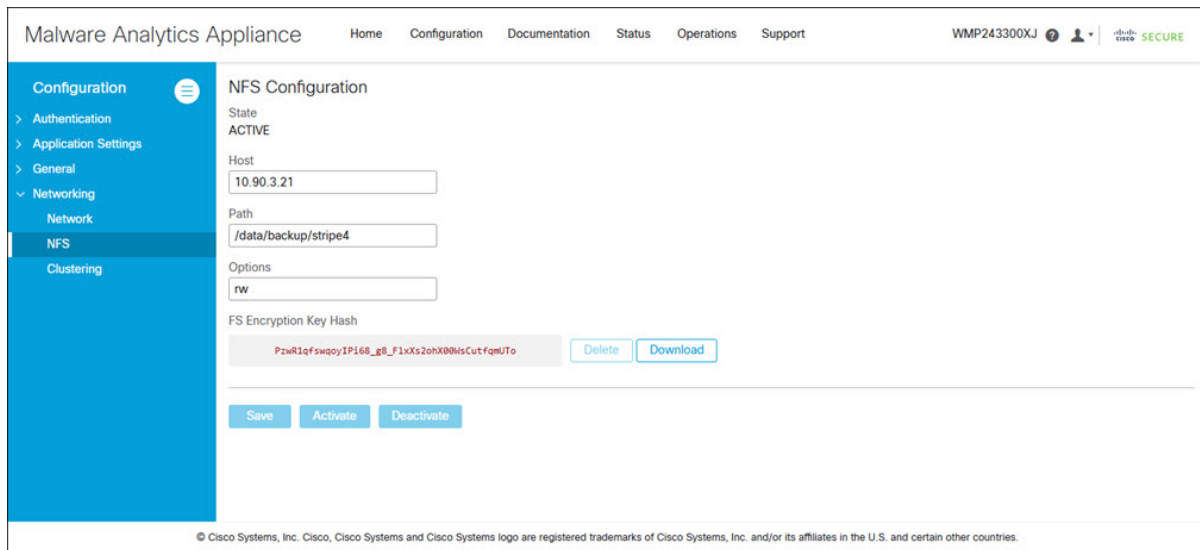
Malware Analytics Appliance

Home Configuration Documentation Status Operations Support

WMP243300XJ

cisco SECURE

Configuration

Authentication
Application Settings
General
Networking
Network
NFS
Clustering

NFS Configuration

State
ACTIVE

Host
10.90.3.21

Path
/data/backup/stripe4

Options
rw

FS Encryption Key Hash

PzwR1qfswqoyIPi68_g8_FlxXs2ohX00WsCutfqmUTo

Delete Download

Save Activate Deactivate

© Cisco Systems, Inc. Cisco, Cisco Systems and Cisco Systems logo are registered trademarks of Cisco Systems, Inc. and/or its affiliates in the U.S. and certain other countries.